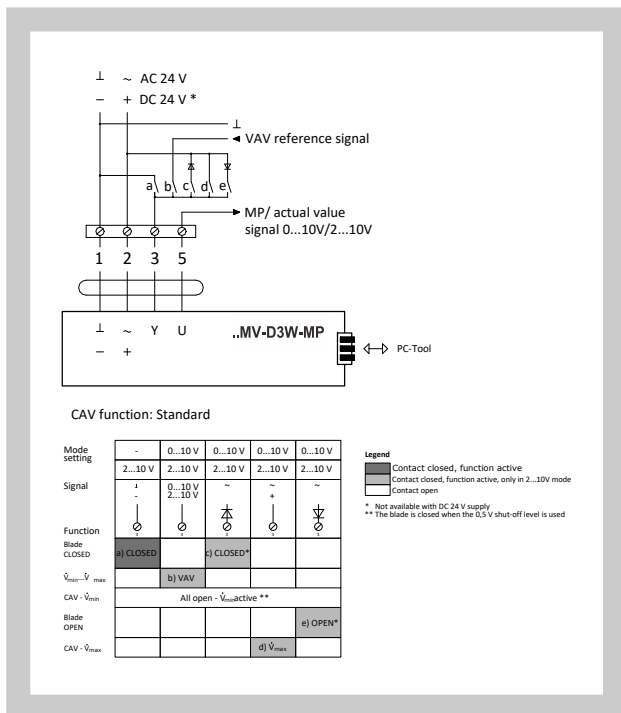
⊥ ~ AC 24 V
– + DC 24 V *

⊥
◄ VAV reference signal

a b c d e

► MP/ actual value signal 0...10V/2...10V

1 2 3 5

⊥ ~ Y U
– +

..MV-D3W-MP

PC-Tool

CAV function: Standard

| Mode setting | - | 0...10 V | 0...10 V | 0...10 V | 0...10 V |
|---|---|---|---|---|---|
| | 2...10 V | 2...10 V | 2...10 V | 2...10 V | 2...10 V |
| Signal | ⊥ - | 0...10 V 2...10 V | ~ | ~ + | ~ |
| Function | | | | | |
| Blade CLOSED | a) CLOSED | | c) CLOSED* | | |
| $\dot{V}_{min}$...$\dot{V}_{max}$ | | b) VAV | | | |
| CAV - $\dot{V}_{min}$ | All open - $\dot{V}_{min}$active ** | | | | |
| Blade OPEN | | | | | e) OPEN* |
| CAV - $\dot{V}_{max}$ | | | | d) $\dot{V}_{max}$ | |

Legend
Contact closed, function active
Contact closed, function active, only in 2...10V mode
Contact open

* Not available with DC 24 V supply
** The blade is closed when the 0,5 V shut-off level is used